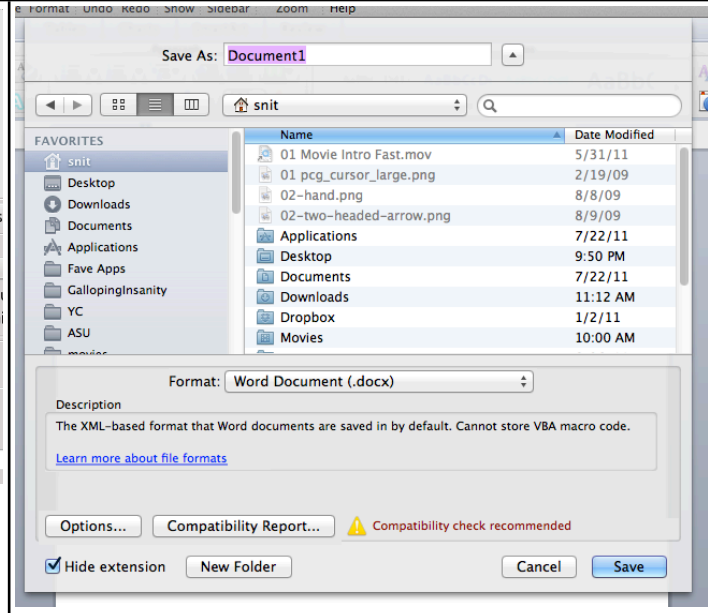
e Format Undo Redo Show Sidebar Zoom Help

Save As: Document1

snit

FAVORITES
snit
Desktop
Downloads
Documents
Applications
Fave Apps
GallopingInsanity
YC
ASU
movies

| Name | Date Modified |
|---|---|
| 01 Movie Intro Fast.mov | 5/31/11 |
| 01 pcg_cursor_large.png | 2/19/09 |
| 02-hand.png | 8/8/09 |
| 02-two-headed-arrow.png | 8/9/09 |
| Applications | 7/22/11 |
| Desktop | 9:50 PM |
| Documents | 7/22/11 |
| Downloads | 11:12 AM |
| Dropbox | 1/2/11 |
| Movies | 10:00 AM |

Format: Word Document (.docx)

Description
The XML-based format that Word documents are saved in by default. Cannot store VBA macro code.

Learn more about file formats

Options... Compatibility Report... Compatibility check recommended

Hide extension New Folder Cancel Save